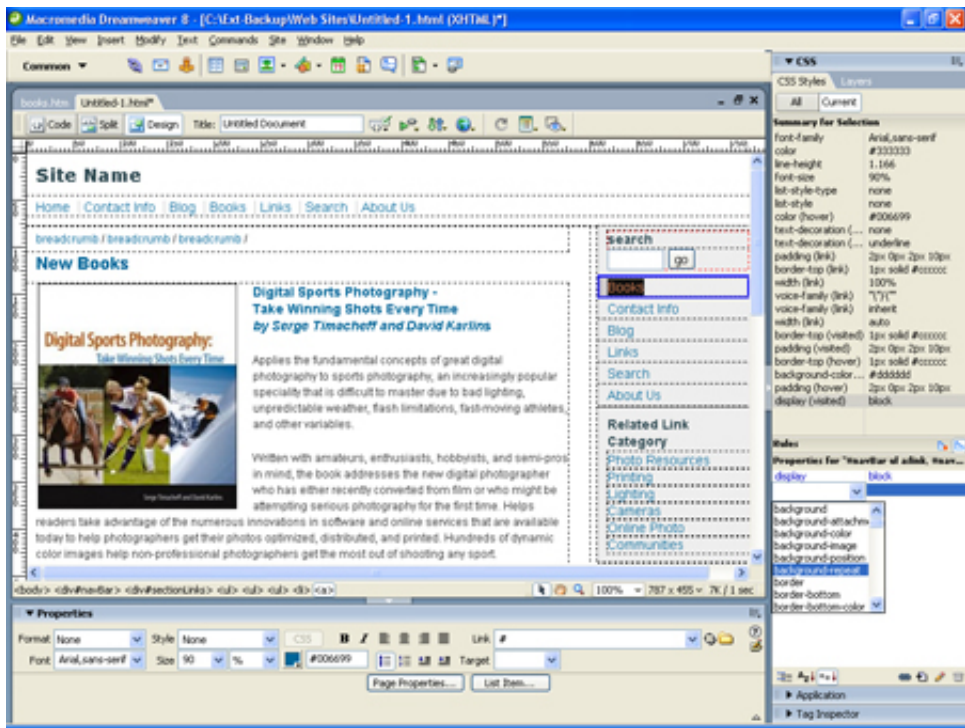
Macromedia Dreamweaver 8 - [C:\Ext-Backup\Web Sites\Untitled-1.html (XHTML)*]

File Edit View Insert Modify Text Commands Site Window Help

Common

books.htm Untitled-1.html*

Code Split Design Title: Untitled Document

Site Name

Home | Contact Info | Blog | Books | Links | Search | About Us

breadcrumb / breadcrumb / breadcrumb /

New Books

Digital Sports Photography:
Take Winning Shots Every Time

Digital Sports Photography - Take Winning Shots Every Time
by Serge Timacheff and David Karlins

Applies the fundamental concepts of great digital photography to sports photography, an increasingly popular speciality that is difficult to master due to bad lighting, unpredictable weather, flash limitations, fast-moving athletes, and other variables.

Written with amateurs, enthusiasts, hobbyists, and semi-pros in mind, the book addresses the new digital photographer who has either recently converted from film or who might be attempting serious photography for the first time. Helps readers take advantage of the numerous innovations in software and online services that are available today to help photographers get their photos optimized, distributed, and printed. Hundreds of dynamic color images help non-professional photographers get the most out of shooting any sport.

search
go
Books
Contact Info
Blog
Links
Search
About Us
Related Link Category
Photo Resources
Printing
Lighting
Cameras
Online Photo Communities

<body> <div#navBar> <div#sectionLinks> <ul> <ul> <ul> <li> <a>

100% 787 x 455 7K / 1 sec

Properties
Format None Style None CSS B I Link #
Font Arial,sans-serif Size 90 % #006699 Target
Page Properties... List Item...

CSS
CSS Styles Layers
All Current
Summary for Selection
font-family Arial,sans-serif
color #333333
line-height 1.166
font-size 90%
list-style-type none
list-style none
color (hover) #006699
text-decoration (... none
text-decoration (... underline
padding (link) 2px 0px 2px 10px
border-top (link) 1px solid #cccccc
width (link) 100%
voice-family (link) "\"}\""
voice-family (link) inherit
width (link) auto
border-top (visited) 1px solid #cccccc
padding (visited) 2px 0px 2px 10px
border-top (hover) 1px solid #cccccc
background-color... #dddddd
padding (hover) 2px 0px 2px 10px
display (visited) block

Rules
Properties for "#navBar ul a:link, #nav...
display block
background
background-attachment
background-color
background-image
background-position
background-repeat
border
border-bottom
border-bottom-color

Application
Tag Inspector